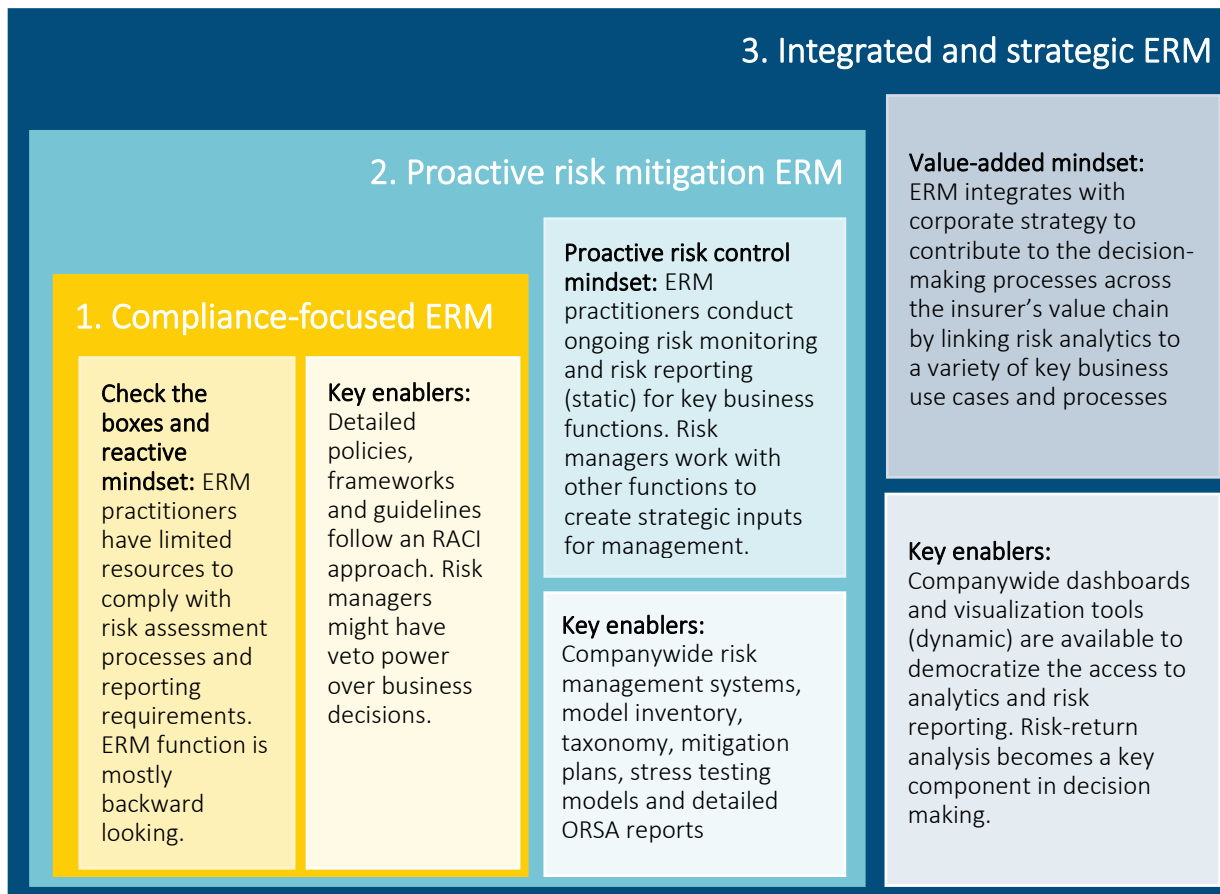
3. Integrated and strategic ERM

2. Proactive risk mitigation ERM

1. Compliance-focused ERM

Check the boxes and reactive mindset: ERM practitioners have limited resources to comply with risk assessment processes and reporting requirements. ERM function is mostly backward looking.

Key enablers: Detailed policies, frameworks and guidelines follow an RACI approach. Risk managers might have veto power over business decisions.

Proactive risk control mindset: ERM practitioners conduct ongoing risk monitoring and risk reporting (static) for key business functions. Risk managers work with other functions to create strategic inputs for management.

Key enablers: Companywide risk management systems, model inventory, taxonomy, mitigation plans, stress testing models and detailed ORSA reports

Value-added mindset: ERM integrates with corporate strategy to contribute to the decision-making processes across the insurer's value chain by linking risk analytics to a variety of key business use cases and processes

Key enablers: Companywide dashboards and visualization tools (dynamic) are available to democratize the access to analytics and risk reporting. Risk-return analysis becomes a key component in decision making.